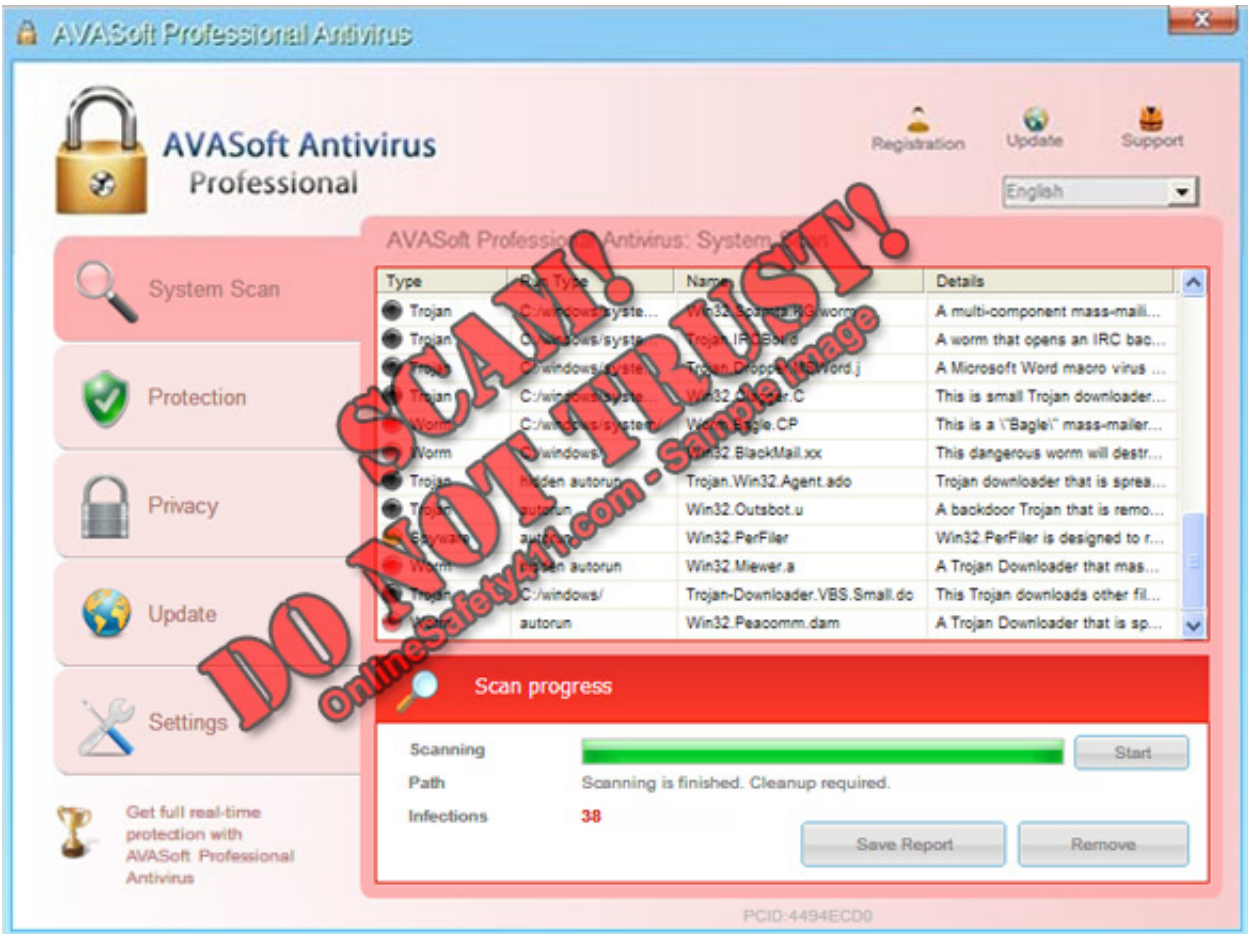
AVASoft Professional Antivirus

AVASoft Antivirus Professional

Registration
Update
Support

English

System Scan
Protection
Privacy
Update
Settings

Get full real-time protection with AVASoft Professional Antivirus

AVASoft Professional Antivirus: System Scan

| Type | Run Type | Name | Details |
|---|---|---|---|
| Trojan | C:/windows/syste... | Win32.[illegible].worm | A multi-component mass-maili... |
| Trojan | C:/windows/syste... | Trojan.IRCBot | A worm that opens an IRC bac... |
| Trojan | C:/windows/syste... | Trojan.Dropper.Word.j | A Microsoft Word macro virus ... |
| Trojan | C:/windows/syste... | Win32.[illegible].C | This is small Trojan downloader... |
| Worm | C:/windows/syste... | Win32.Bagle.CP | This is a \"Bagle\" mass-mailer... |
| Worm | C:/windows/ | Win32.BlackMail.xx | This dangerous worm will destr... |
| Trojan | hidden autorun | Trojan.Win32.Agent.ado | Trojan downloader that is sprea... |
| Trojan | autorun | Win32.Outsbot.u | A backdoor Trojan that is remo... |
| Spyware | autorun | Win32.PerFiler | Win32.PerFiler is designed to r... |
| Worm | hidden autorun | Win32.Miewer.a | A Trojan Downloader that mas... |
| Trojan | C:/windows/ | Trojan-Downloader.VBS.Small.dc | This Trojan downloads other fil... |
| Worm | autorun | Win32.Peacomm.dam | A Trojan Downloader that is sp... |

Scan progress

Scanning
Start
Path Scanning is finished. Cleanup required.
Infections 38

Save Report
Remove

PCID:4494ECD0

SCAM! DO NOT TRUST!
onlinesafety411.com - Sample image